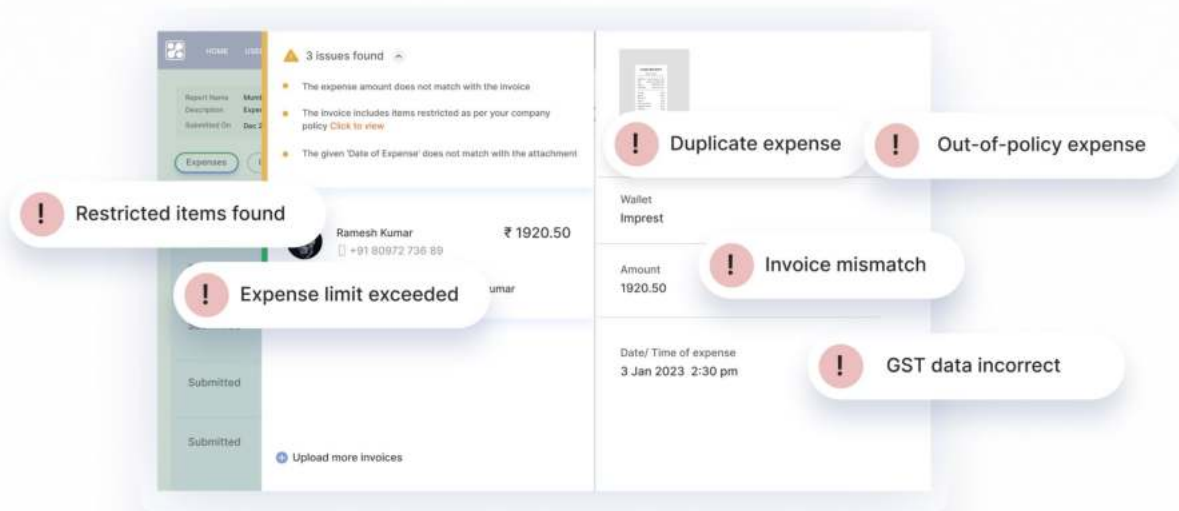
HOME USE

Report Name Mum
Description Expe
Submitted On Dec 2

Expenses

3 issues found

The expense amount does not match with the invoice

The invoice includes items restricted as per your company policy Click to view

The given 'Date of Expense' does not match with the attachment

Duplicate expense

Out-of-policy expense

Restricted items found

Ramesh Kumar
+91 80972 736 89

₹ 1920.50

Expense limit exceeded

umar

Submitted

Submitted

Submitted

Upload more invoices

Wallet
Impress

Amount
1920.50

Invoice mismatch

Date/ Time of expense
3 Jan 2023 2:30 pm

GST data incorrect